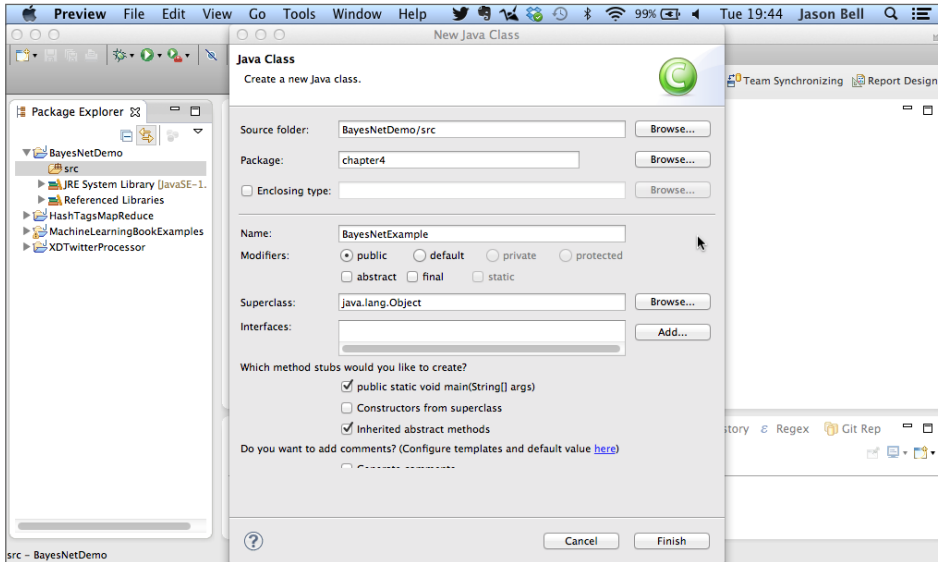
Preview File Edit View Go Tools Window Help 99% Tue 19:44 Jason Bell

New Java Class

Java Class
Create a new Java class.

Team Synchronizing Report Design

Package Explorer

BayesNetDemo
src
JRE System Library [JavaSE-1.
Referenced Libraries
HashTagsMapReduce
MachineLearningBookExamples
XDTwitterProcessor

Source folder: BayesNetDemo/src Browse...
Package: chapter4 Browse...
Enclosing type: Browse...

Name: BayesNetExample
Modifiers: public default private protected
abstract final static

Superclass: java.lang.Object Browse...
Interfaces: Add...

Which method stubs would you like to create?
public static void main(String[] args)
Constructors from superclass
Inherited abstract methods
Do you want to add comments? (Configure templates and default value here)
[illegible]

story Regex Git Rep

Cancel Finish

src – BayesNetDemo